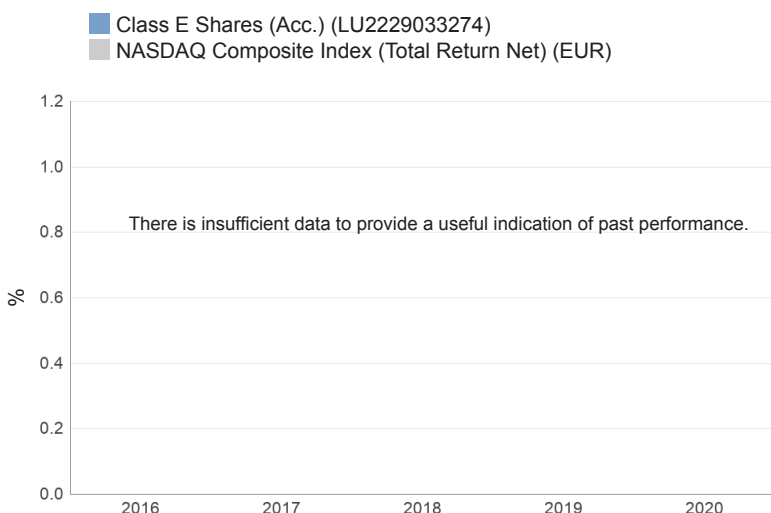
Class E Shares (Acc.) (LU2229033274)
NASDAQ Composite Index (Total Return Net) (EUR)

1.2
1.0
0.8
0.6
0.4
0.2
0.0

%

There is insufficient data to provide a useful indication of past performance.

2016 2017 2018 2019 2020